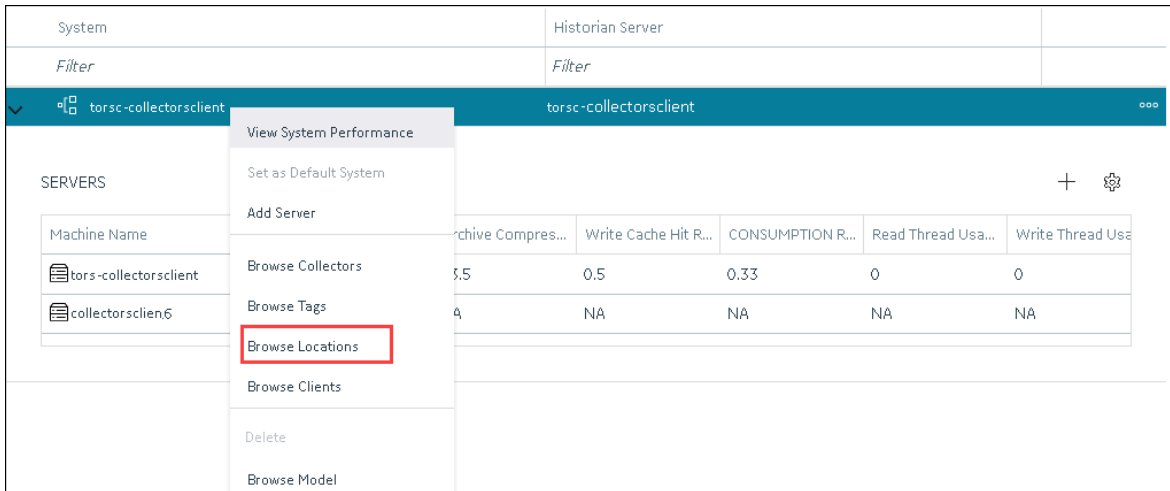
| System | Historian Server |
|---|---|
| Filter | Filter |
| torsc-collectorsclient | torsc-collectorsclient |

View System Performance
Set as Default System
Add Server
Browse Collectors
Browse Tags
Browse Locations
Browse Clients
Delete
Browse Model

SERVERS

| Machine Name | rchive Compres... | Write Cache Hit R... | CONSUMPTION R... | Read Thread Usa... | Write Thread Usa |
|---|---|---|---|---|---|
| tors-collectorsclient | 3.5 | 0.5 | 0.33 | 0 | 0 |
| collectorsclien6 | A | NA | NA | NA | NA |